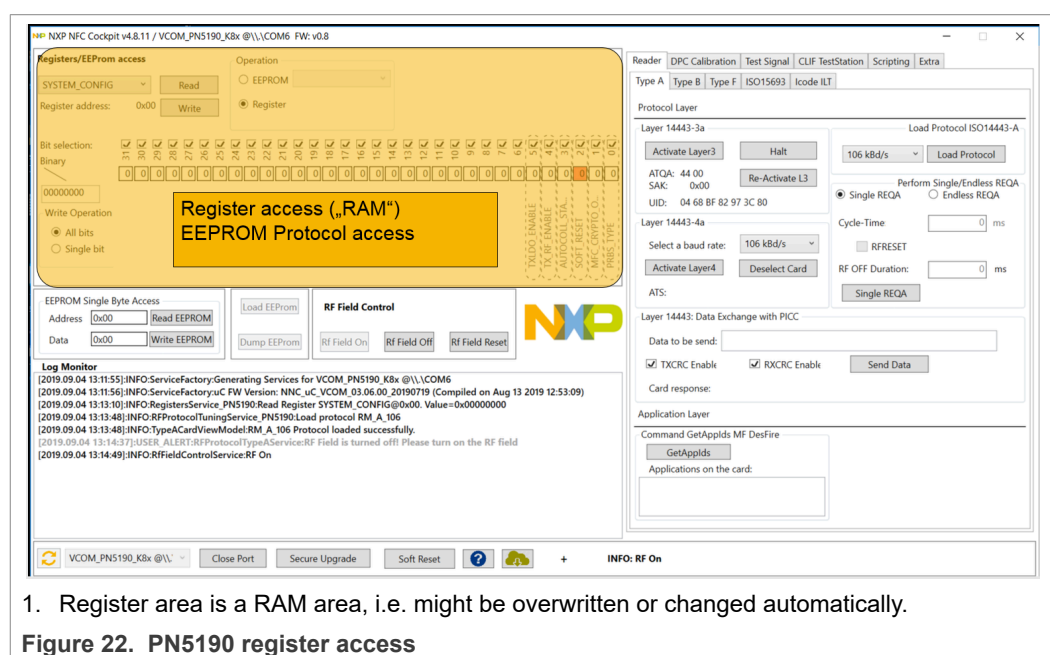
NXP NFC Cockpit v4.8.11 / VCOM_PN5190_K8x @\\.\COM6 FW: v0.8

Registers/EEProm access

Operation

SYSTEM_CONFIG

Read

EEPROM

Register address: 0x00

Write

Register

Bit selection:

31 30 29 28 27 26 25 24 23 22 21 20 19 18 17 16 15 14 13 12 11 10 9 8 7 6 5 4 3 2 1 0

Binary

0 0 0 0 0 0 0 0 0 0 0 0 0 0 0 0 0 0 0 0 0 0 0 0 0 0 0 0 0 0 0 0

00000000

Write Operation

All bits

Single bit

Register access („RAM“)
EEPROM Protocol access

TXLDO_ENABLE TX_RF_ENABLE AUTOCOLL_STA... SOFT_RESET MFC_CRYPTO_O... PRBS_TYPE

EEPROM Single Byte Access

Address 0x00 Read EEPROM

Data 0x00 Write EEPROM

Load EEProm

Dump EEProm

RF Field Control

Rf Field On Rf Field Off Rf Field Reset

Log Monitor

[2019.09.04 13:11:55]:INFO:ServiceFactory:Generating Services for VCOM_PN5190_K8x @\\.\COM6
[2019.09.04 13:11:56]:INFO:ServiceFactory:uC FW Version: NNC_uC_VCOM_03.06.00_20190719 (Compiled on Aug 13 2019 12:53:09)
[2019.09.04 13:13:10]:INFO:RegistersService_PN5190:Read Register SYSTEM_CONFIG@0x00. Value=0x00000000
[2019.09.04 13:13:48]:INFO:RFProtocolTuningService_PN5190:Load protocol RM_A_106
[2019.09.04 13:13:48]:INFO:TypeACardViewModel:RM_A_106 Protocol loaded successfully.
[2019.09.04 13:14:37]:USER_ALERT:RFProtocolTypeAService:RF Field is turned off! Please turn on the RF field
[2019.09.04 13:14:49]:INFO:RfFieldControlService:RF On

Reader DPC Calibration Test Signal CLIF TestStation Scripting Extra

Type A Type B Type F ISO15693 Icode ILT

Protocol Layer

Layer 14443-3a

Activate Layer3 Halt

ATQA: 44 00
SAK: 0x00

Re-Activate L3

UID: 04 68 BF 82 97 3C 80

Load Protocol ISO14443-A

106 kBd/s Load Protocol

Perform Single/Endless REQA

Single REQA Endless REQA

Layer 14443-4a

Select a baud rate: 106 kBd/s

Activate Layer4 Deselect Card

ATS:

Cycle-Time 0 ms

RFRESET

RF OFF Duration: 0 ms

Single REQA

Layer 14443: Data Exchange with PICC

Data to be send:

TXCRC Enable RXCRC Enable Send Data

Card response:

Application Layer

Command GetAppIds MF DesFire

GetAppIds

Applications on the card:

VCOM_PN5190_K8x @\\. Close Port Secure Upgrade Soft Reset ? + INFO: RF On

1. Register area is a RAM area, i.e. might be overwritten or changed automatically.

Figure 22. PN5190 register access